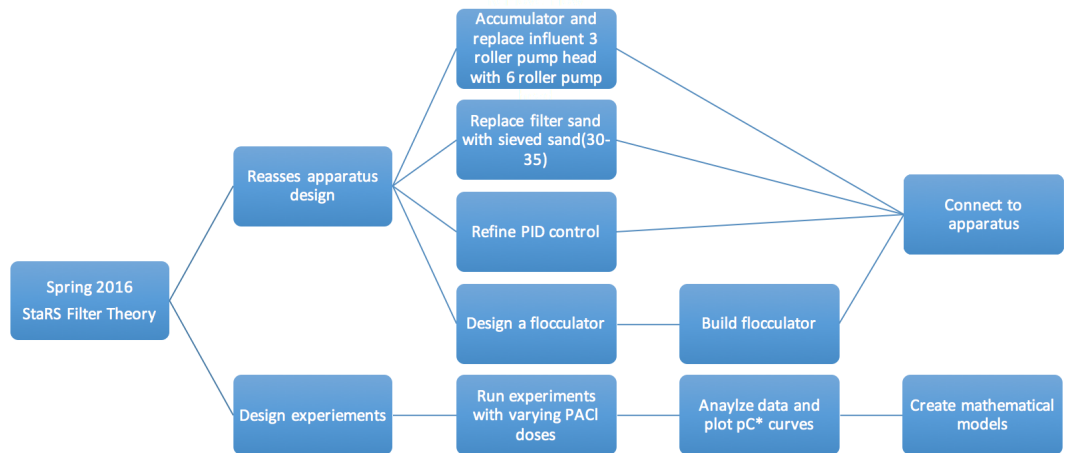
Spring 2016
StaRS Filter Theory

Reasses apparatus design

Design experiements

Accumulator and replace influent 3 roller pump head with 6 roller pump

Replace filter sand with sieved sand(30-35)

Refine PID control

Design a flocculator

Run experiments with varying PACl doses

Build flocculator

Anaylze data and plot pC* curves

Connect to apparatus

Create mathematical models